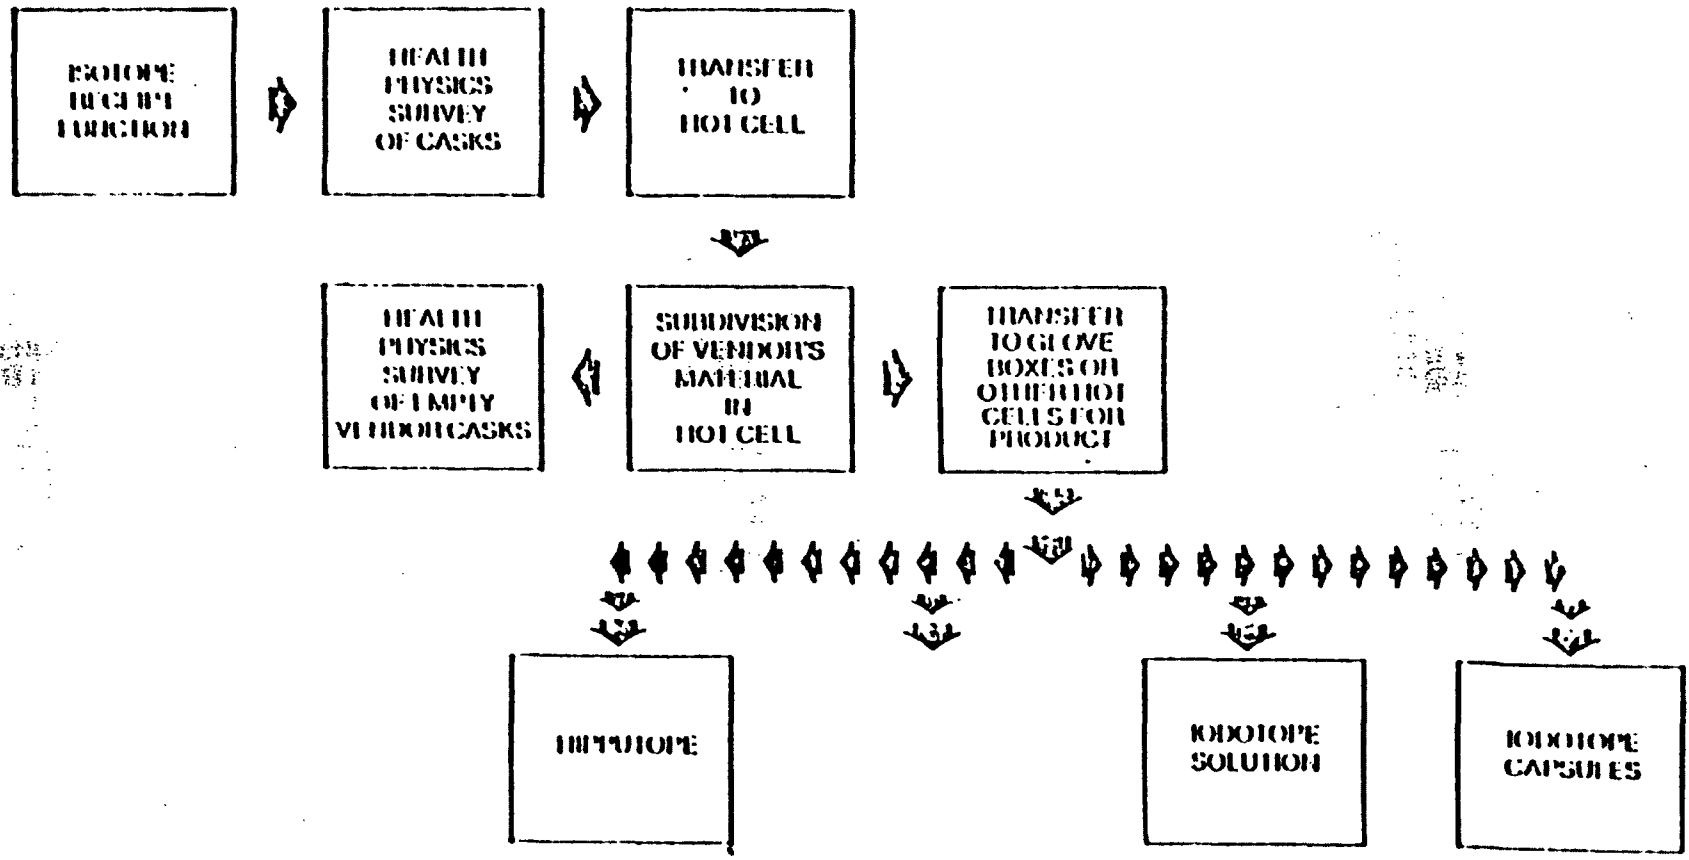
ISOTOPE RECEIPT FUNCTION

HEALTH PHYSICS SURVEY OF CASKS

TRANSFER TO HOT CELL

HEALTH PHYSICS SURVEY OF EMPTY VENDOR CASKS

SUBDIVISION OF VENDOR'S MATERIAL IN HOT CELL

TRANSFER TO GLOVE BOXES OR OTHER HOT CELLS FOR PRODUCT

HIPPUTOPE

IODOTOPE SOLUTION

IODOTOPE CAPSULES